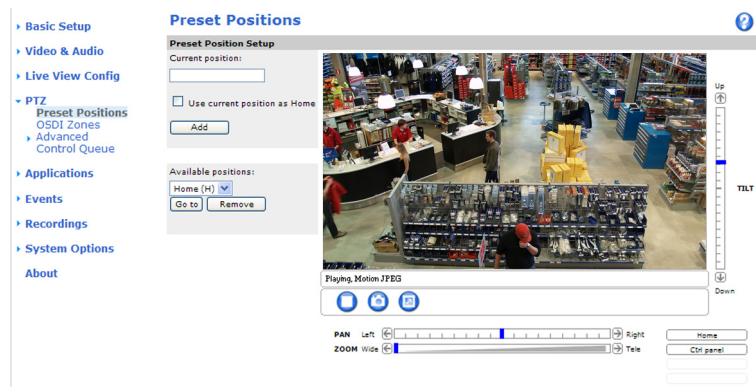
▸ Basic Setup

▸ Video & Audio

▸ Live View Config

▾ PTZ
Preset Positions
OSDI Zones
▸ Advanced
Control Queue

▸ Applications

▸ Events

▸ Recordings

▸ System Options

About

Preset Positions

?

Preset Position Setup

Current position:

Use current position as Home

Add

Available positions:

Home (H)

Go to

Remove

Up

TILT

Down

Playing, Motion JPEG

PAN Left

Right

ZOOM Wide

Tele

Home

Ctrl panel